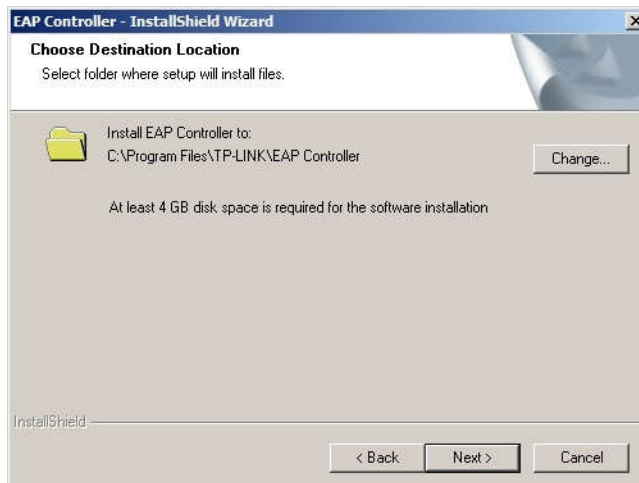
EAP Controller - InstallShield Wizard

×

Choose Destination Location

Select folder where setup will install files.

Install EAP Controller to:
C:\Program Files\TP-LINK\EAP Controller

Change...

At least 4 GB disk space is required for the software installation

InstallShield

< Back

Next >

Cancel